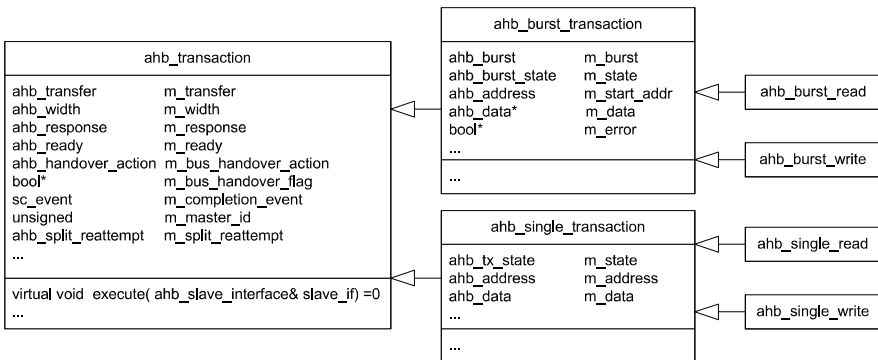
ahb_transaction

| | |
|---|---|
| ahb_transfer | m_transfer |
| ahb_width | m_width |
| ahb_response | m_response |
| ahb_ready | m_ready |
| ahb_handover_action | m_bus_handover_action |
| bool* | m_bus_handover_flag |
| sc_event | m_completion_event |
| unsigned | m_master_id |
| ahb_split_reattempt | m_split_reattempt |

...

virtual void execute( ahb_slave_interface& slave_if) =0
...

ahb_burst_transaction

| | |
|---|---|
| ahb_burst | m_burst |
| ahb_burst_state | m_state |
| ahb_address | m_start_addr |
| ahb_data* | m_data |
| bool* | m_error |

...

...

ahb_burst_read

ahb_burst_write

ahb_single_transaction

| | |
|---|---|
| ahb_tx_state | m_state |
| ahb_address | m_address |
| ahb_data | m_data |

...

...

ahb_single_read

ahb_single_write